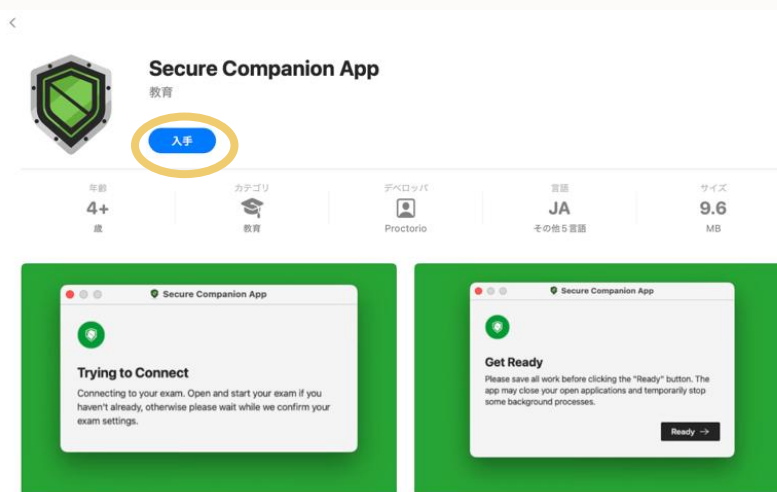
Secure Companion App
教育

入手

年齢
4+
歳

カテゴリ
教育

デベロッパ
Proctorio

言語
JA
その他５言語

サイズ
9.6
MB

Secure Companion App

Trying to Connect

Connecting to your exam. Open and start your exam if you haven't already, otherwise please wait while we confirm your exam settings.

Secure Companion App

Get Ready

Please save all work before clicking the "Ready" button. The app may close your open applications and temporarily stop some background processes.

Ready →